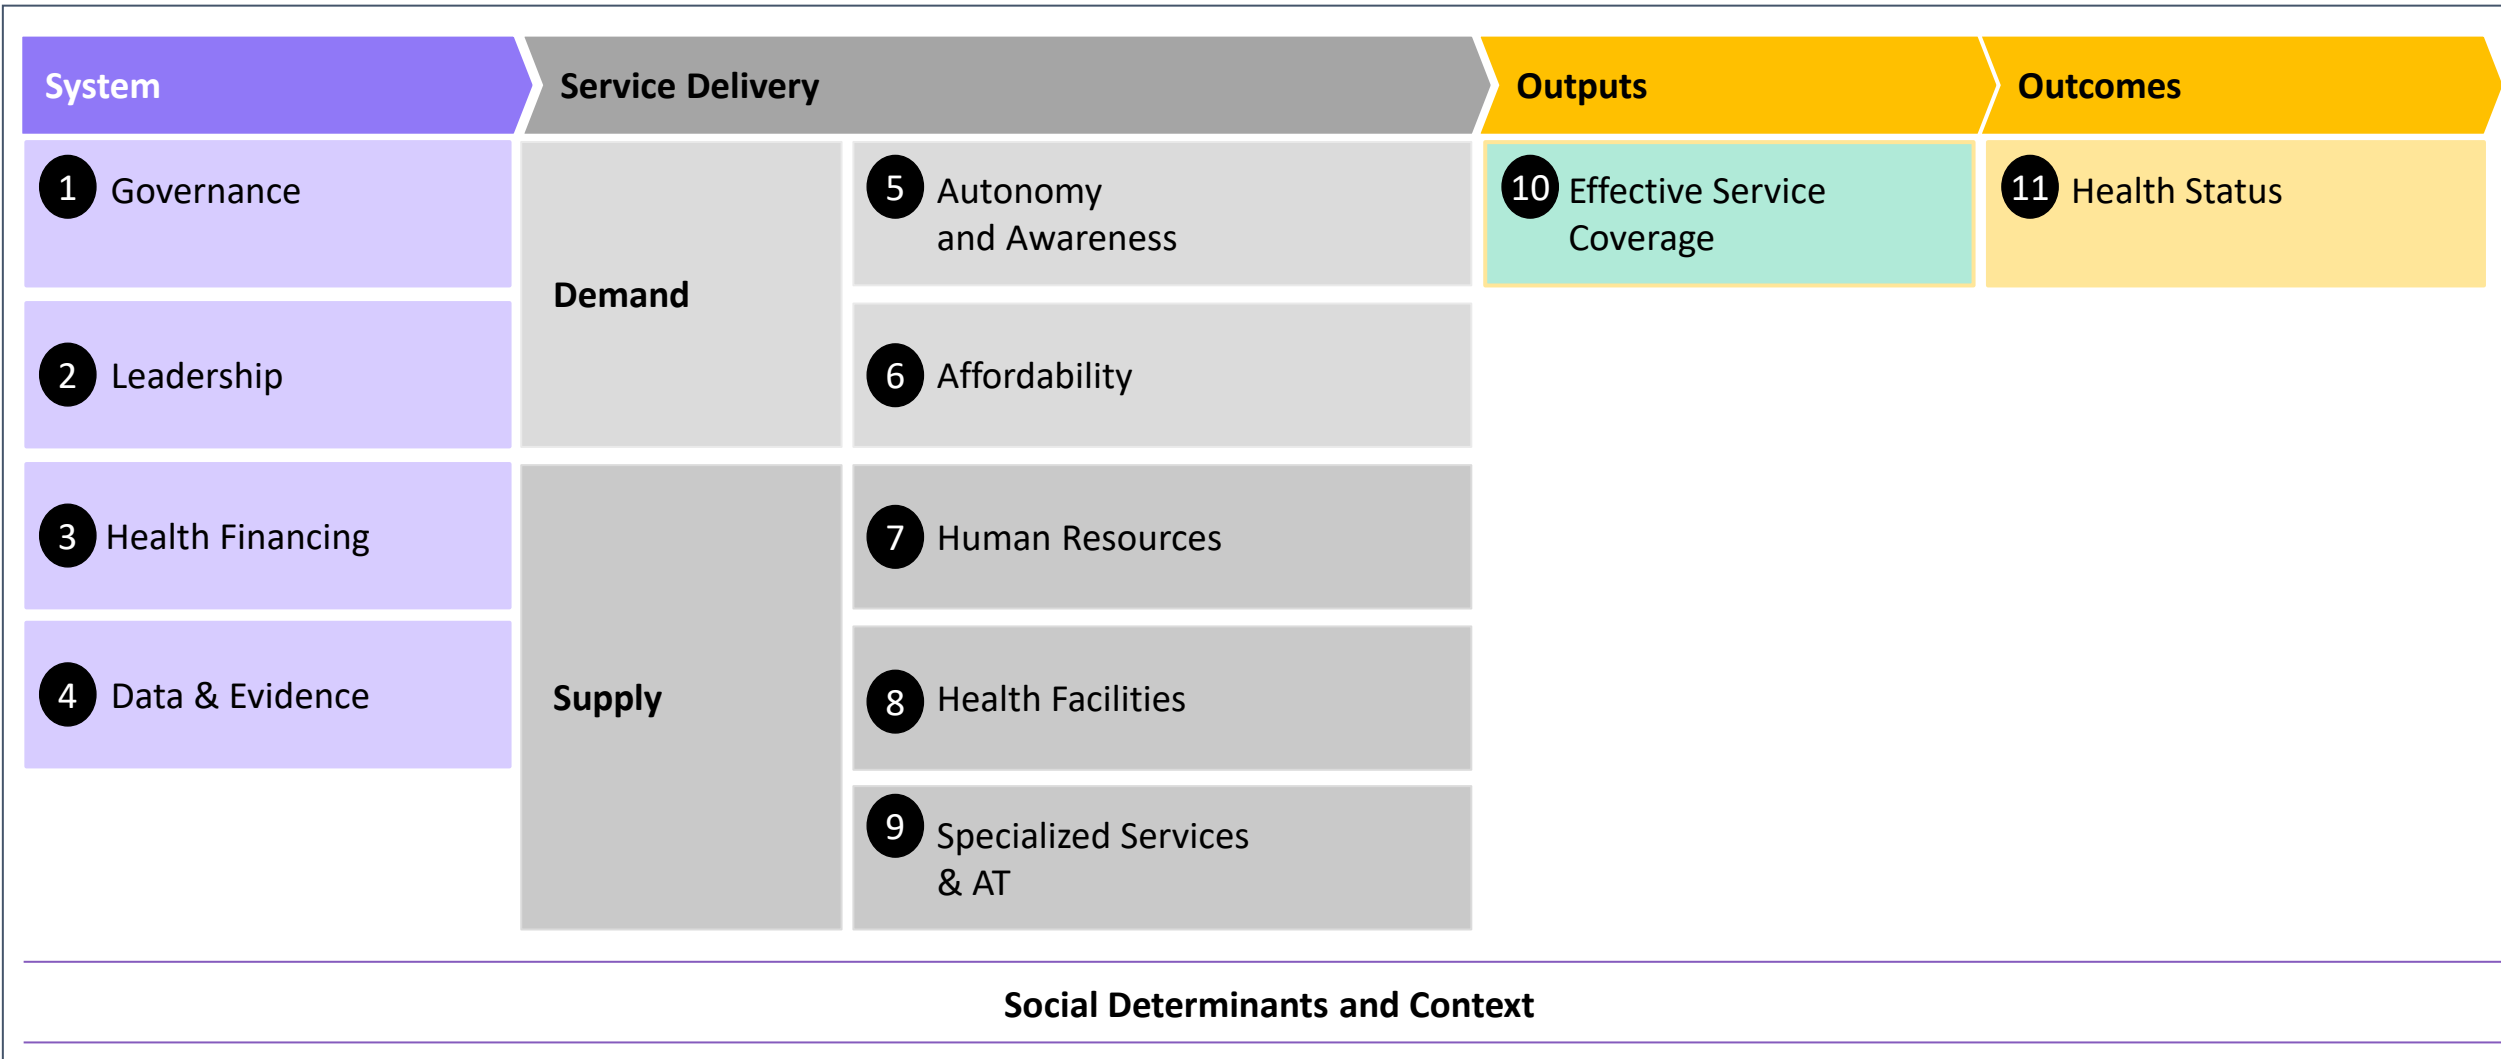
System

1 Governance

2 Leadership

3 Health Financing

4 Data & Evidence

Service Delivery

Demand

5 Autonomy and Awareness

6 Affordability

Supply

7 Human Resources

8 Health Facilities

9 Specialized Services & AT

Outputs

10 Effective Service Coverage

Outcomes

11 Health Status

Social Determinants and Context